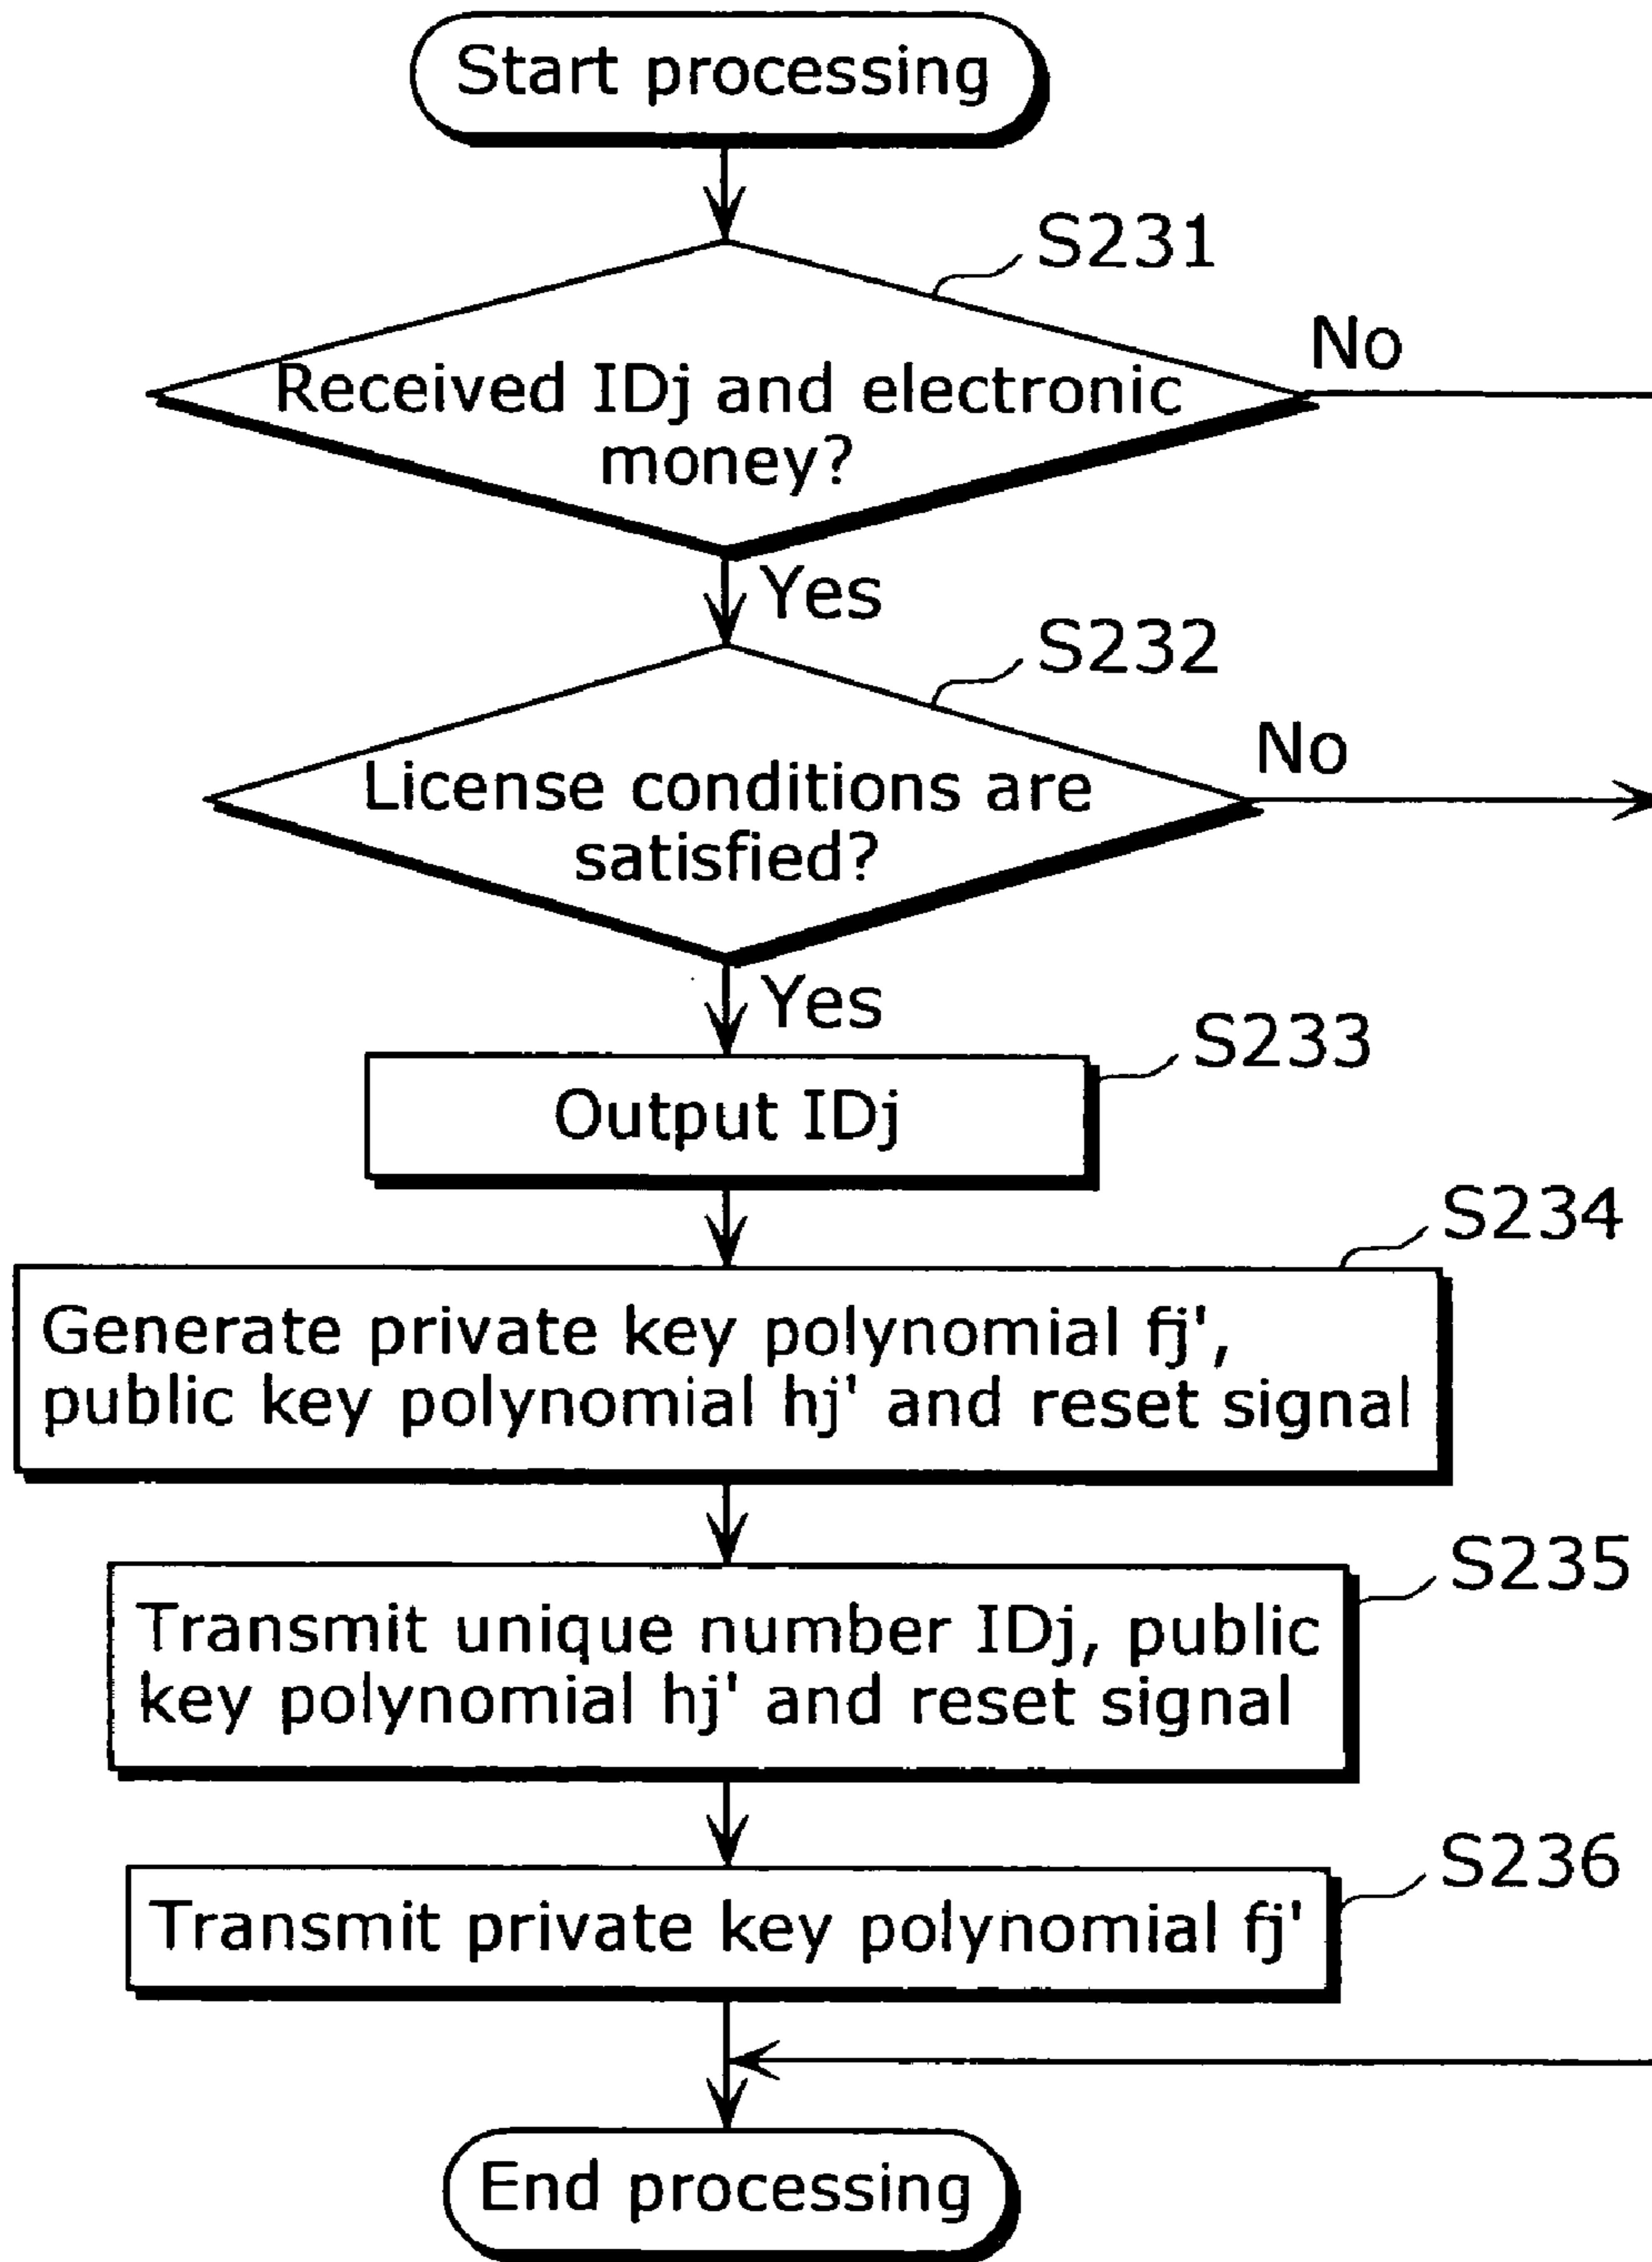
Start processing

S231

Received IDj and electronic money?

No

Yes

S232

License conditions are satisfied?

No

Yes

S233

Output IDj

S234

Generate private key polynomial fj', public key polynomial hj' and reset signal

S235

Transmit unique number IDj, public key polynomial hj' and reset signal

S236

Transmit private key polynomial fj'

End processing